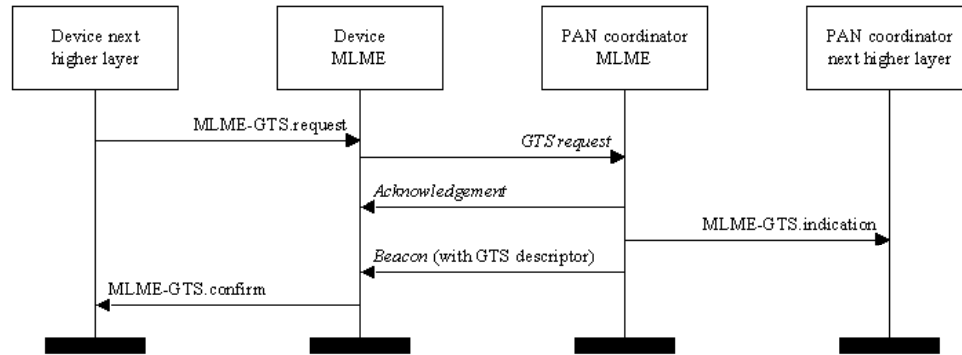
Device next higher layer

Device MLME

PAN coordinator MLME

PAN coordinator next higher layer

MLME-GTS.request

GTS request

Acknowledgement

MLME-GTS.indication

Beacon (with GTS descriptor)

MLME-GTS.confirm